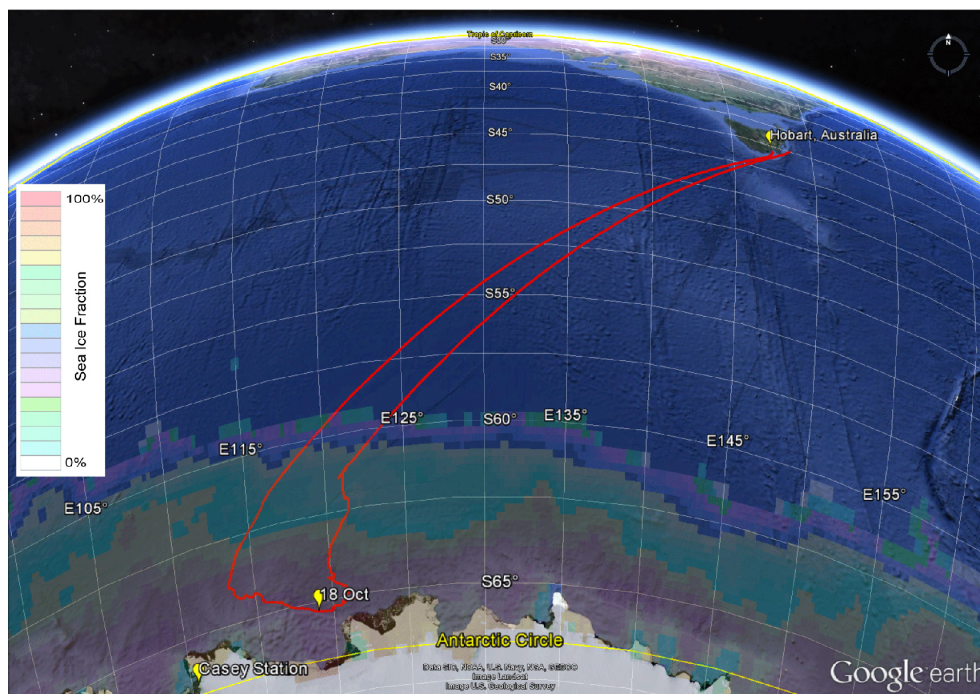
Tropic of Capricorn
S30°
S35°
S40°
S45°
Hobart, Australia
100%
S50°
Sea Ice Fraction
S55°
E125°
S60°
E135°
E115°
E145°
0%
E105°
E155°
18 Oct
S65°
Antarctic Circle
Casey Station
Data SIO, NOAA, U.S. Navy, NGA, GEBCO
Image Landsat
Image U.S. Geological Survey
Google earth
N